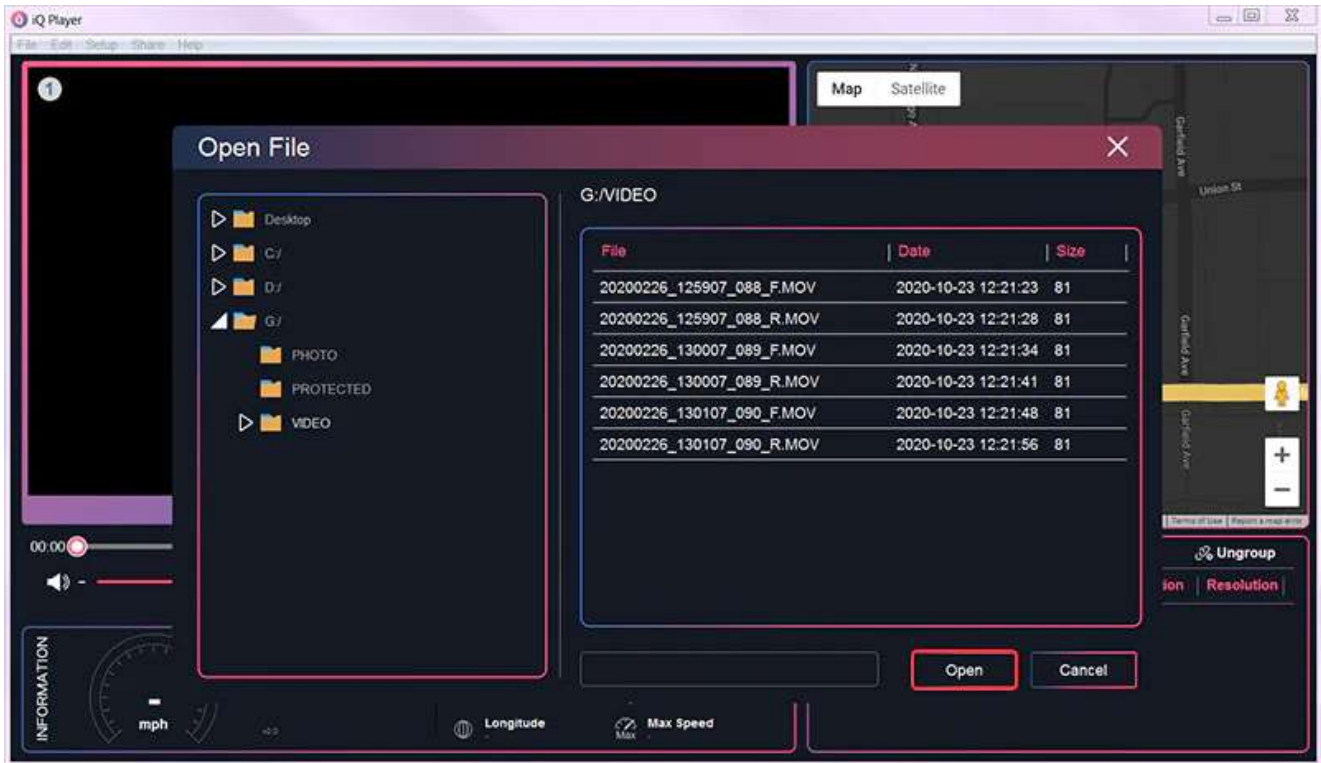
iQ Player

File Edit Setup Share Help

1

Map Satellite

Garfield Ave

Union St

Garfield Ave

Garfield Ave

Terms of Use Report a map error

Open File

Desktop

C:/

D:/

G:/

PHOTO

PROTECTED

VIDEO

G:/VIDEO

| File | Date | Size |
|---|---|---|
| 20200226_125907_088_F.MOV | 2020-10-23 12:21:23 | 81 |
| 20200226_125907_088_R.MOV | 2020-10-23 12:21:28 | 81 |
| 20200226_130007_089_F.MOV | 2020-10-23 12:21:34 | 81 |
| 20200226_130007_089_R.MOV | 2020-10-23 12:21:41 | 81 |
| 20200226_130107_090_F.MOV | 2020-10-23 12:21:48 | 81 |
| 20200226_130107_090_R.MOV | 2020-10-23 12:21:56 | 81 |

Open

Cancel

00:00

Ungroup

ion Resolution

INFORMATION

-

mph

Longitude

Max Speed

Max